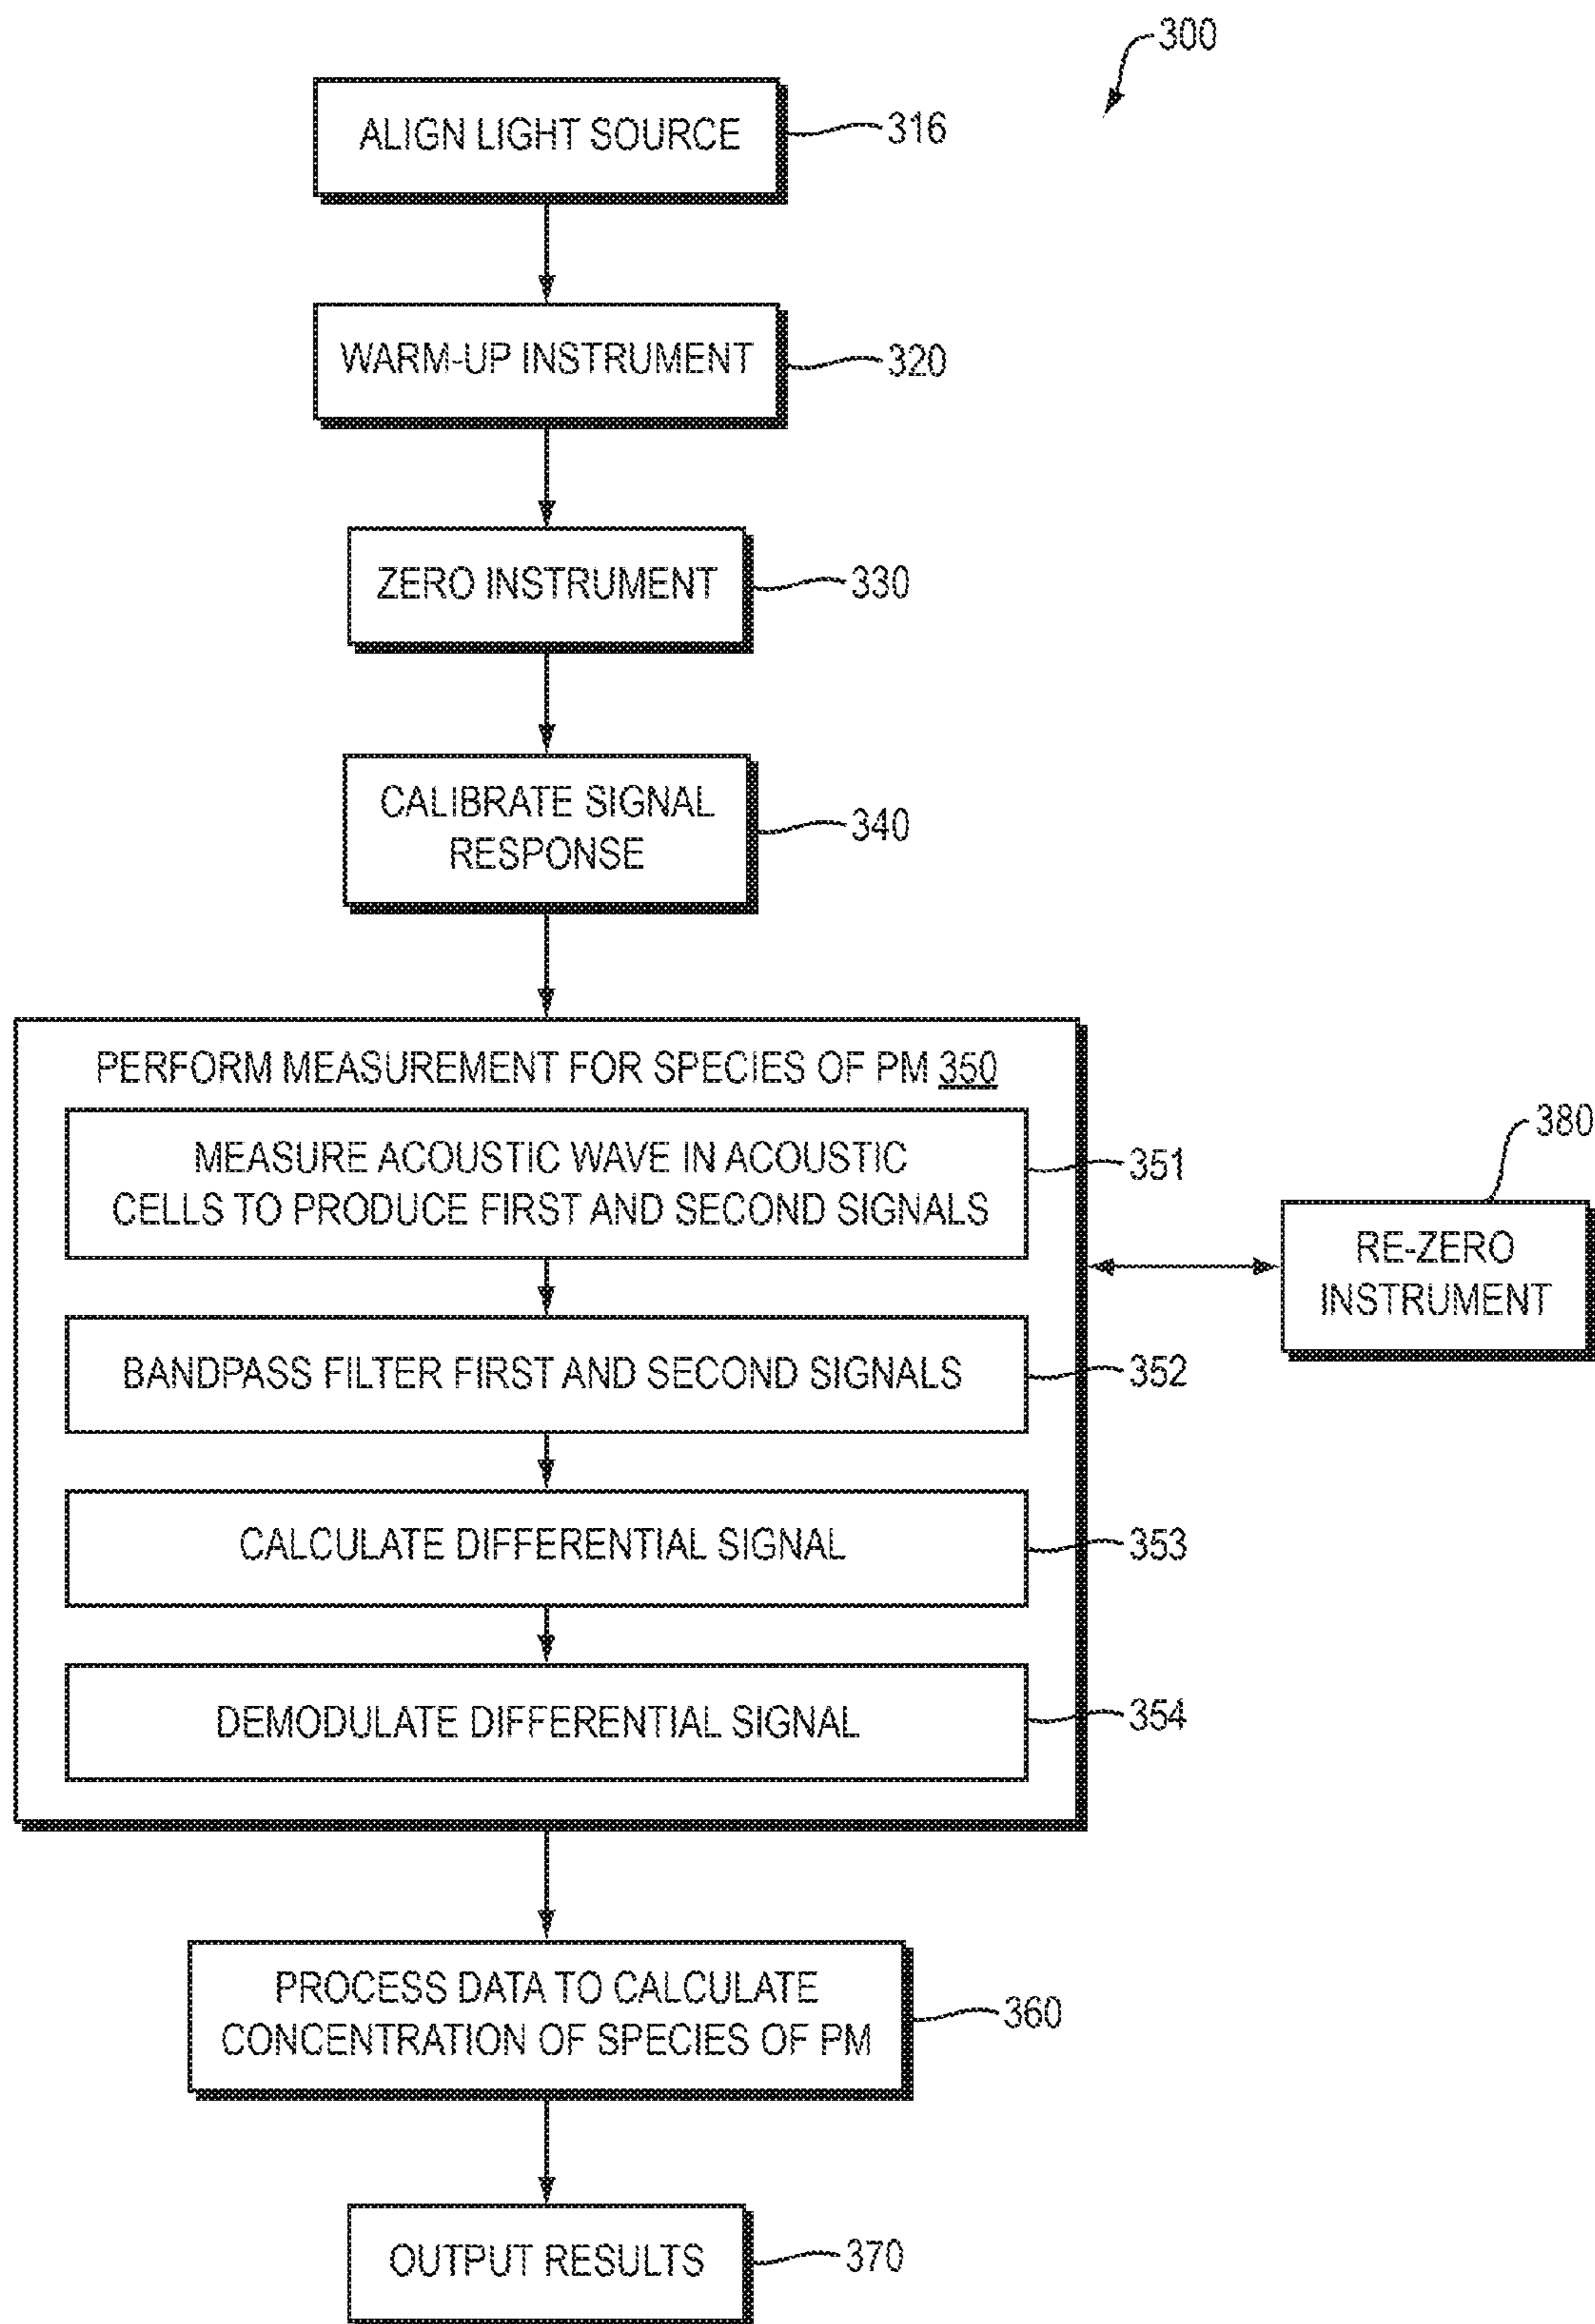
300

ALIGN LIGHT SOURCE 316

WARM-UP INSTRUMENT 320

ZERO INSTRUMENT 330

CALIBRATE SIGNAL RESPONSE 340

PERFORM MEASUREMENT FOR SPECIES OF PM 350

MEASURE ACOUSTIC WAVE IN ACOUSTIC CELLS TO PRODUCE FIRST AND SECOND SIGNALS 351

BANDPASS FILTER FIRST AND SECOND SIGNALS 352

CALCULATE DIFFERENTIAL SIGNAL 353

DEMODULATE DIFFERENTIAL SIGNAL 354

380

RE-ZERO INSTRUMENT

PROCESS DATA TO CALCULATE CONCENTRATION OF SPECIES OF PM 360

OUTPUT RESULTS 370